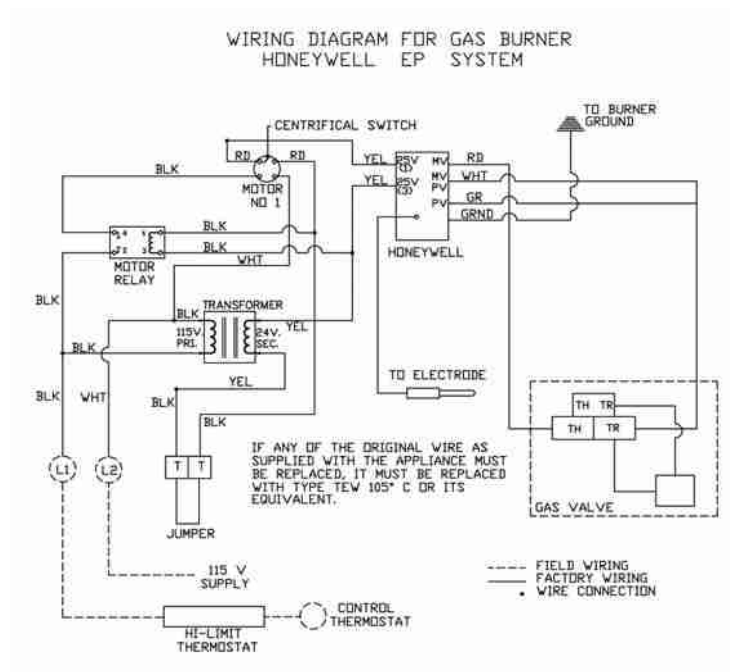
WIRING DIAGRAM FOR GAS BURNER
HONEYWELL EP SYSTEM

CENTRIFICAL SWITCH

TO BURNER GROUND

RD RD

BLK

MOTOR NO 1

YEL PSV (1)

YEL PSV (3)

MV RD

MV WHT

PV GR

PV GRND

BLK

BLK

WHT

MOTOR RELAY

HONEYWELL

BLK

TRANSFORMER

BLK

115V PRI.

24V. SEC.

YEL

BLK

YEL

TO ELECTRODE

BLK

WHT

BLK

TH TR

TH TR

BLK

L1

L2

T T

JUMPER

IF ANY OF THE ORIGINAL WIRE AS SUPPLIED WITH THE APPLIANCE MUST BE REPLACED, IT MUST BE REPLACED WITH TYPE TEW 105° C OR ITS EQUIVALENT.

GAS VALVE

115 V SUPPLY

FIELD WIRING
FACTORY WIRING
WIRE CONNECTION

HI-LIMIT THERMOSTAT

CONTROL THERMOSTAT